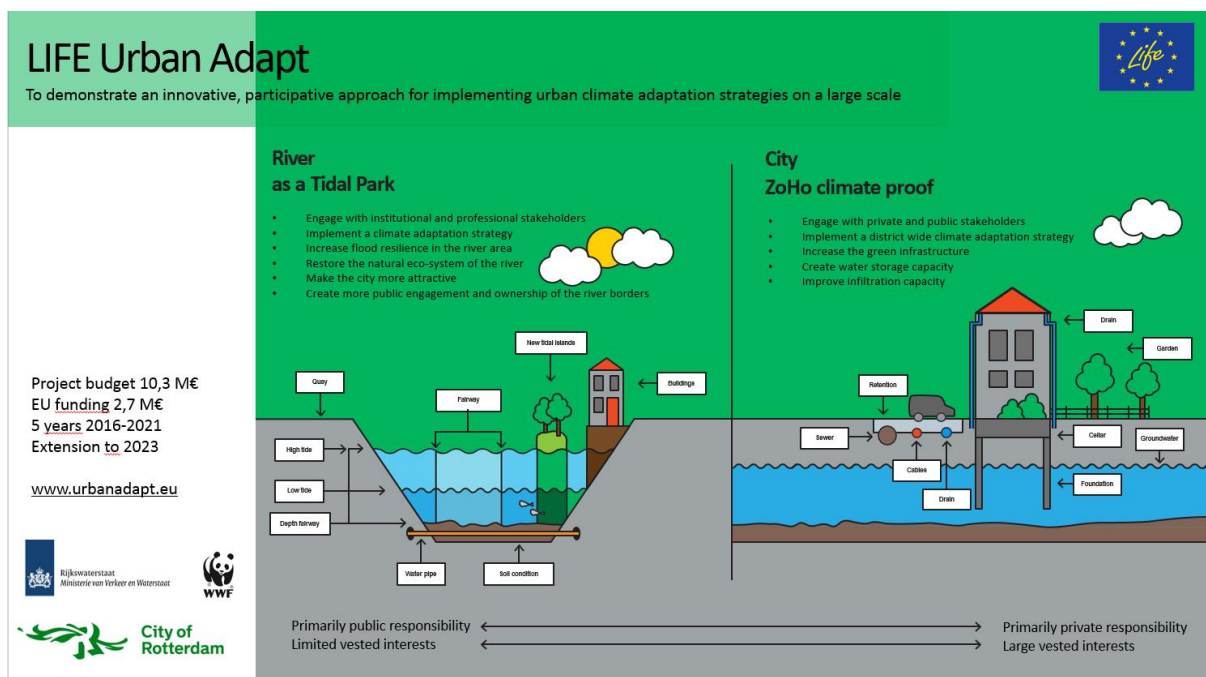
LIFE Urban Adapt

To demonstrate an innovative, participative approach for implementing urban climate adaptation strategies on a large scale

Life

River
as a Tidal Park

- Engage with institutional and professional stakeholders
- Implement a climate adaptation strategy
- Increase flood resilience in the river area
- Restore the natural eco-system of the river
- Make the city more attractive
- Create more public engagement and ownership of the river borders

City
ZoHo climate proof

- Engage with private and public stakeholders
- Implement a district wide climate adaptation strategy
- Increase the green infrastructure
- Create water storage capacity
- Improve infiltration capacity

New tidal islands
Buildings
Quay
Fairway
High tide
Low tide
Depth fairway
Water pipe
Soil condition

Drain
Garden
Retention
Sewer
Cables
Drain
Cellar
Groundwater
Foundation

Project budget 10,3 M€
EU funding 2,7 M€
5 years 2016-2021
Extension to 2023

www.urbanadapt.eu

Rijkswaterstaat
Ministerie van Verkeer en Waterstaat

WWF

City of
Rotterdam

Primarily public responsibility
Limited vested interests

Primarily private responsibility
Large vested interests